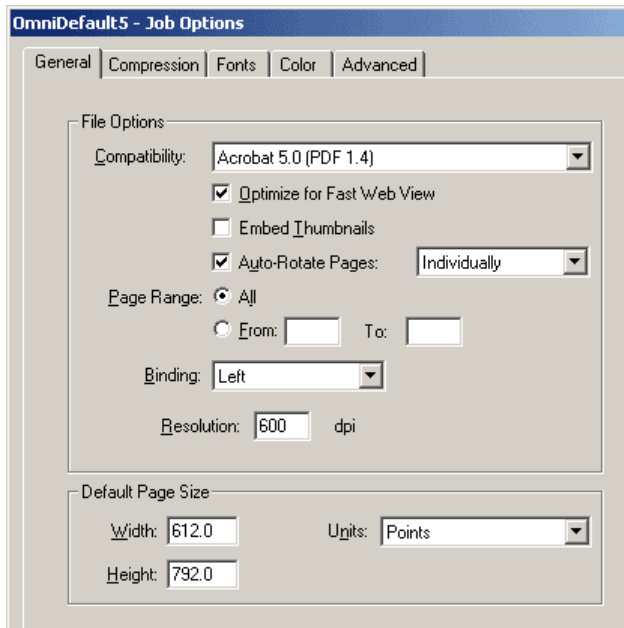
OmniDefault5 - Job Options

General | Compression | Fonts | Color | Advanced

File Options

Compatibility: Acrobat 5.0 (PDF 1.4)

Optimize for Fast Web View

Embed Thumbnails

Auto-Rotate Pages: Individually

Page Range: All

From: To:

Binding: Left

Resolution: 600 dpi

Default Page Size

Width: 612.0

Units: Points

Height: 792.0